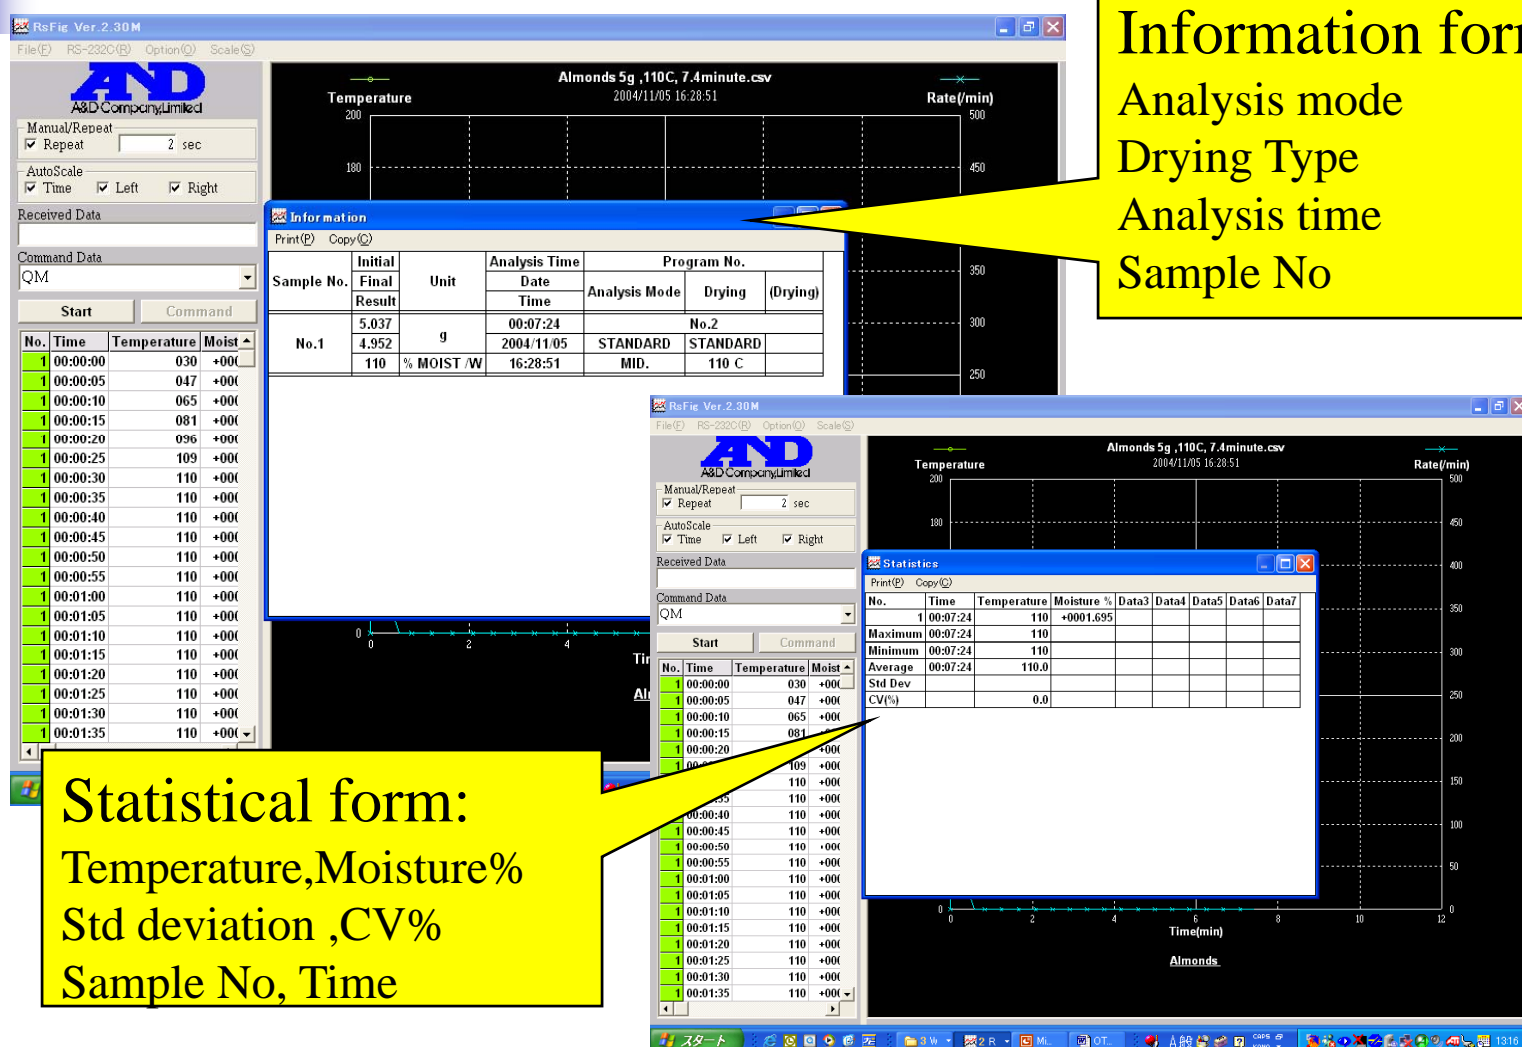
RsFig Ver.2.30M

File(F) RS-232C(R) Option(O) Scale(S)

A&D Company,Limited

Manual/Repeat
Repeat 2 sec

AutoScale
Time Left Right

Received Data

Command Data
QM

Start Command

| No. | Time | Temperature | Moist |
|---|---|---|---|
| 1 | 00:00:00 | 030 | +00( |
| 1 | 00:00:05 | 047 | +00( |
| 1 | 00:00:10 | 065 | +00( |
| 1 | 00:00:15 | 081 | +00( |
| 1 | 00:00:20 | 096 | +00( |
| 1 | 00:00:25 | 109 | +00( |
| 1 | 00:00:30 | 110 | +00( |
| 1 | 00:00:35 | 110 | +00( |
| 1 | 00:00:40 | 110 | +00( |
| 1 | 00:00:45 | 110 | +00( |
| 1 | 00:00:50 | 110 | +00( |
| 1 | 00:00:55 | 110 | +00( |
| 1 | 00:01:00 | 110 | +00( |
| 1 | 00:01:05 | 110 | +00( |
| 1 | 00:01:10 | 110 | +00( |
| 1 | 00:01:15 | 110 | +00( |
| 1 | 00:01:20 | 110 | +00( |
| 1 | 00:01:25 | 110 | +00( |
| 1 | 00:01:30 | 110 | +00( |
| 1 | 00:01:35 | 110 | +00( |

Almonds 5g ,110C, 7.4minute.csv
2004/11/05 16:28:51
Temperature
Rate(/min)
200 180 500 450 350 300 250 0 2 4

Information
Print(P) Copy(C)

| Sample No. | Initial / Final / Result | Unit | Analysis Time / Date / Time | Analysis Mode | Drying | (Drying) |
|---|---|---|---|---|---|---|
| No.1 | 5.037 | g | 00:07:24 | No.2 | | |
| | 4.952 | | 2004/11/05 | STANDARD | STANDARD | |
| | 110 | % MOIST /W | 16:28:51 | MID. | 110 C | |

Information form:
Analysis mode
Drying Type
Analysis time
Sample No

RsFig Ver.2.30M

File(F) RS-232C(R) Option(O) Scale(S)

A&D Company,Limited

Manual/Repeat
Repeat 2 sec

AutoScale
Time Left Right

Received Data

Command Data
QM

Start Command

Almonds 5g ,110C, 7.4minute.csv
2004/11/05 16:28:51
Temperature
Rate(/min)
200 180 500 450 400 350 300 250 200 150 100 50 0
0 2 4 6 8 10 12
Time(min)
Almonds

Statistics
Print(P) Copy(C)

| No. | Time | Temperature | Moisture % | Data3 | Data4 | Data5 | Data6 | Data7 |
|---|---|---|---|---|---|---|---|---|
| 1 | 00:07:24 | 110 | +0001.695 | | | | | |
| Maximum | 00:07:24 | 110 | | | | | | |
| Minimum | 00:07:24 | 110 | | | | | | |
| Average | 00:07:24 | 110.0 | | | | | | |
| Std Dev | | | | | | | | |
| CV(%) | | 0.0 | | | | | | |

Statistical form:
Temperature,Moisture%
Std deviation ,CV%
Sample No, Time

スタート 13:16